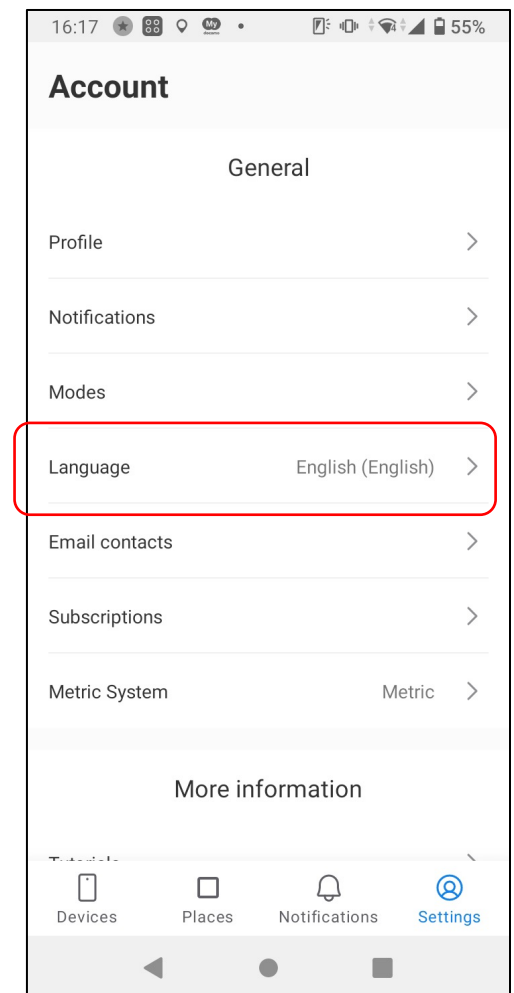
16:17 My 55%

Account

General

Profile

Notifications

Modes

Language English (English)

Email contacts

Subscriptions

Metric System Metric

More information

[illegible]

Devices Places Notifications Settings